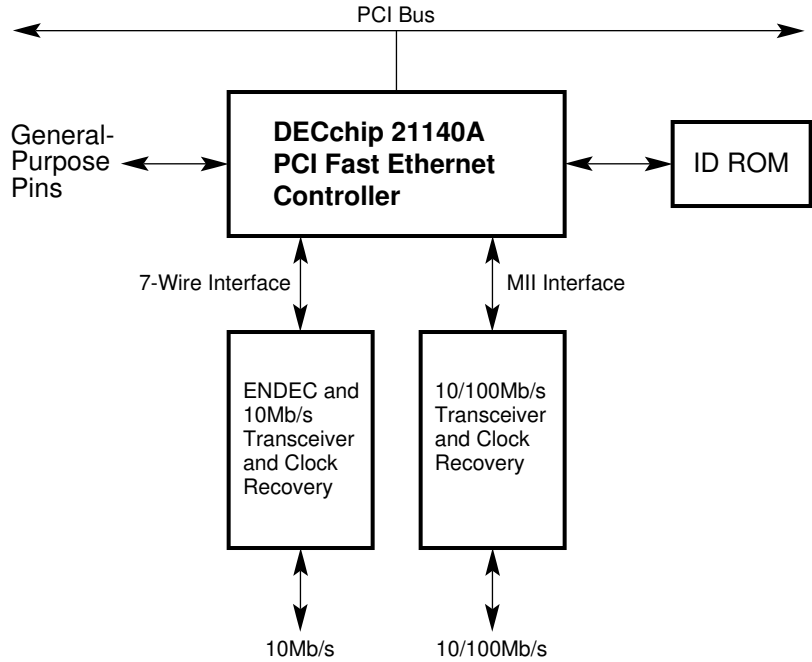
PCI Bus

General-Purpose Pins

DECchip 21140A PCI Fast Ethernet Controller

ID ROM

7-Wire Interface

MII Interface

ENDEC and 10Mb/s Transceiver and Clock Recovery

10/100Mb/s Transceiver and Clock Recovery

10Mb/s

10/100Mb/s